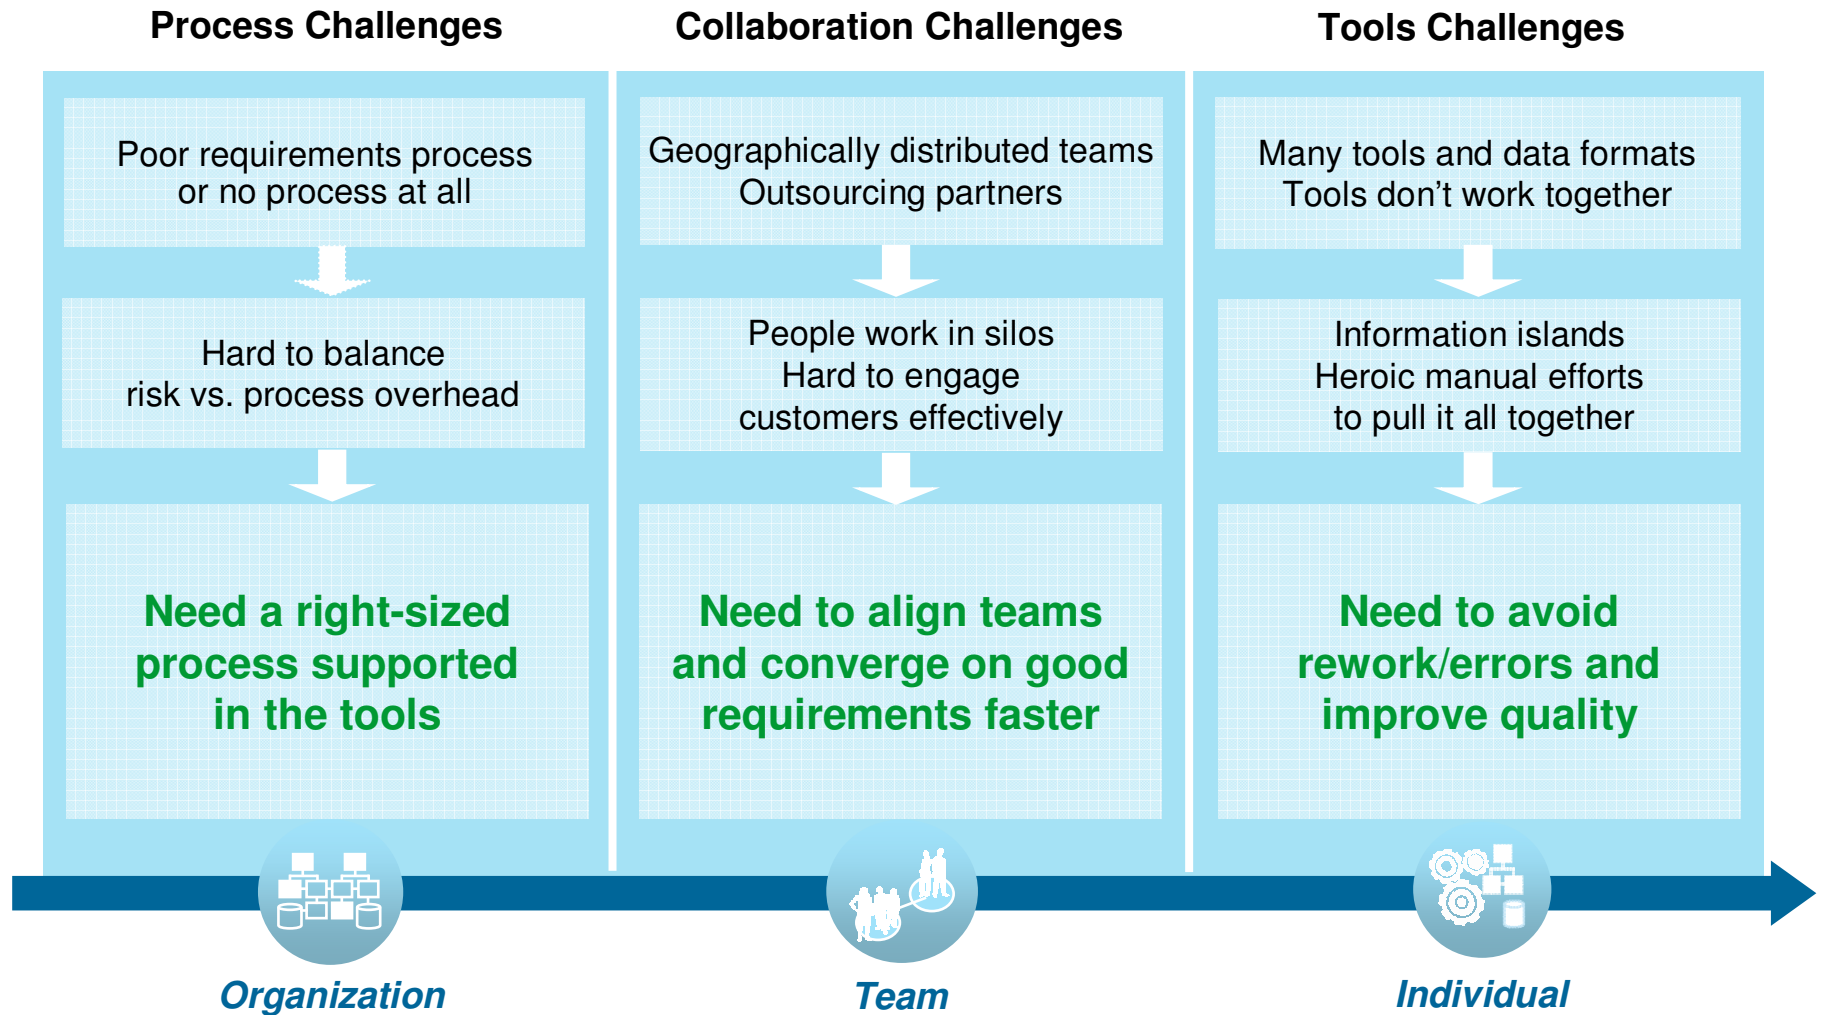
Process Challenges

Poor requirements process or no process at all

Hard to balance risk vs. process overhead

Need a right-sized process supported in the tools

Collaboration Challenges

Geographically distributed teams
Outsourcing partners

People work in silos
Hard to engage customers effectively

Need to align teams and converge on good requirements faster

Tools Challenges

Many tools and data formats
Tools don't work together

Information islands
Heroic manual efforts to pull it all together

Need to avoid rework/errors and improve quality

Organization

Team

Individual